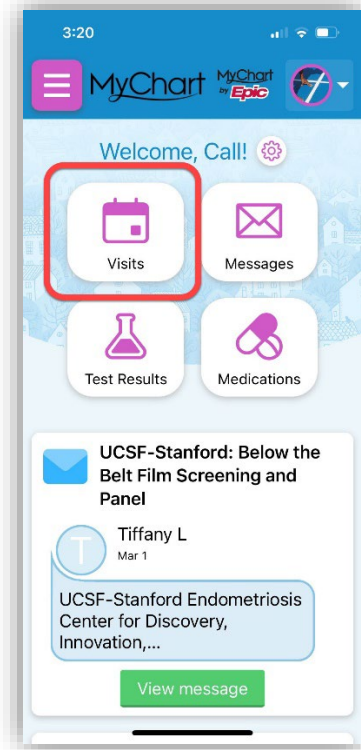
3:20

MyChart

MyChart by Epic

Welcome, Call!

Visits

Messages

Test Results

Medications

UCSF-Stanford: Below the Belt Film Screening and Panel

T

Tiffany L
Mar 1

UCSF-Stanford Endometriosis Center for Discovery, Innovation,...

View message